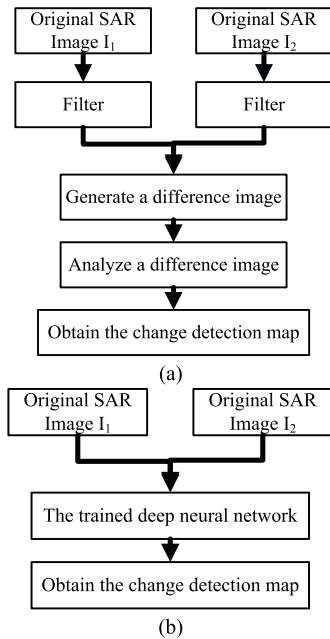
Original SAR Image $I_1$

Original SAR Image $I_2$

Filter

Filter

Generate a difference image

Analyze a difference image

Obtain the change detection map

(a)

Original SAR Image $I_1$

Original SAR Image $I_2$

The trained deep neural network

Obtain the change detection map

(b)